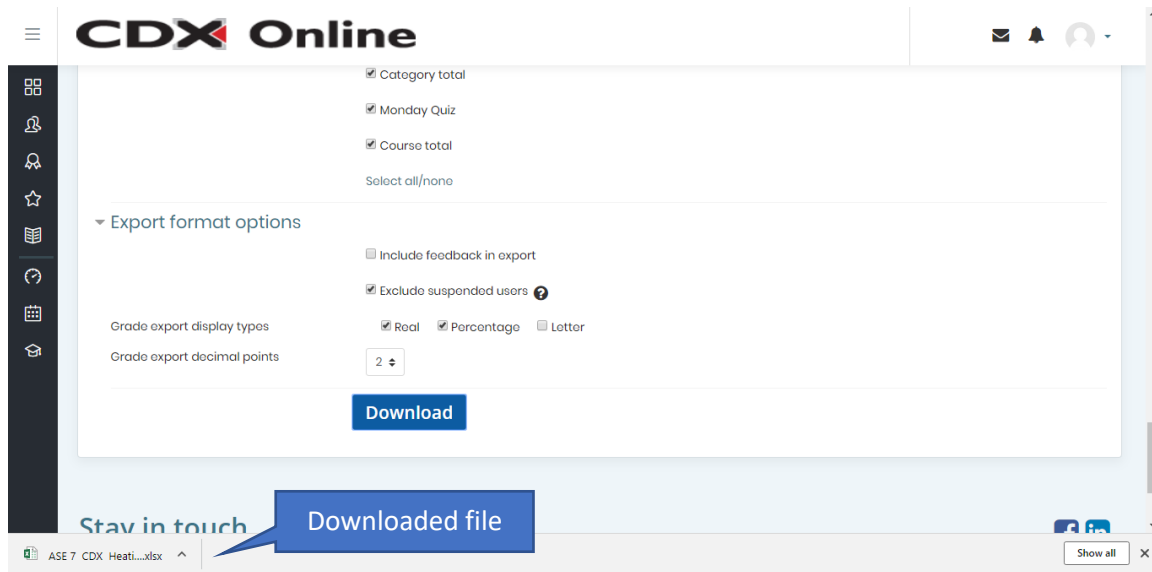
CDX Online

Category total

Monday Quiz

Course total

Select all/none

Export format options

Include feedback in export

Exclude suspended users

Grade export display types Real Percentage Letter

Grade export decimal points 2

Download

Stay in touch

Downloaded file

ASE 7 CDX Heati....xlsx

Show all